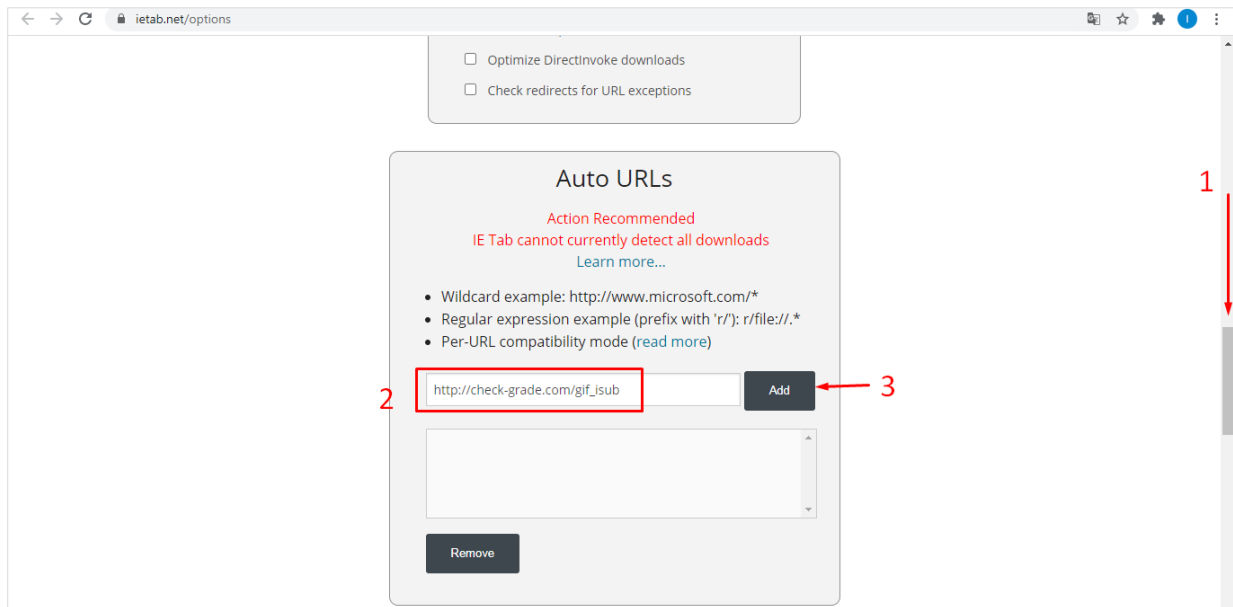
ietab.net/options

I

Optimize DirectInvoke downloads

Check redirects for URL exceptions

Auto URLs

Action Recommended
IE Tab cannot currently detect all downloads
Learn more...

- Wildcard example: http://www.microsoft.com/*
- Regular expression example (prefix with 'r/'): r/file://.*
- Per-URL compatibility mode (read more)

1

2

http://check-grade.com/gif_isub

Add

3

Remove